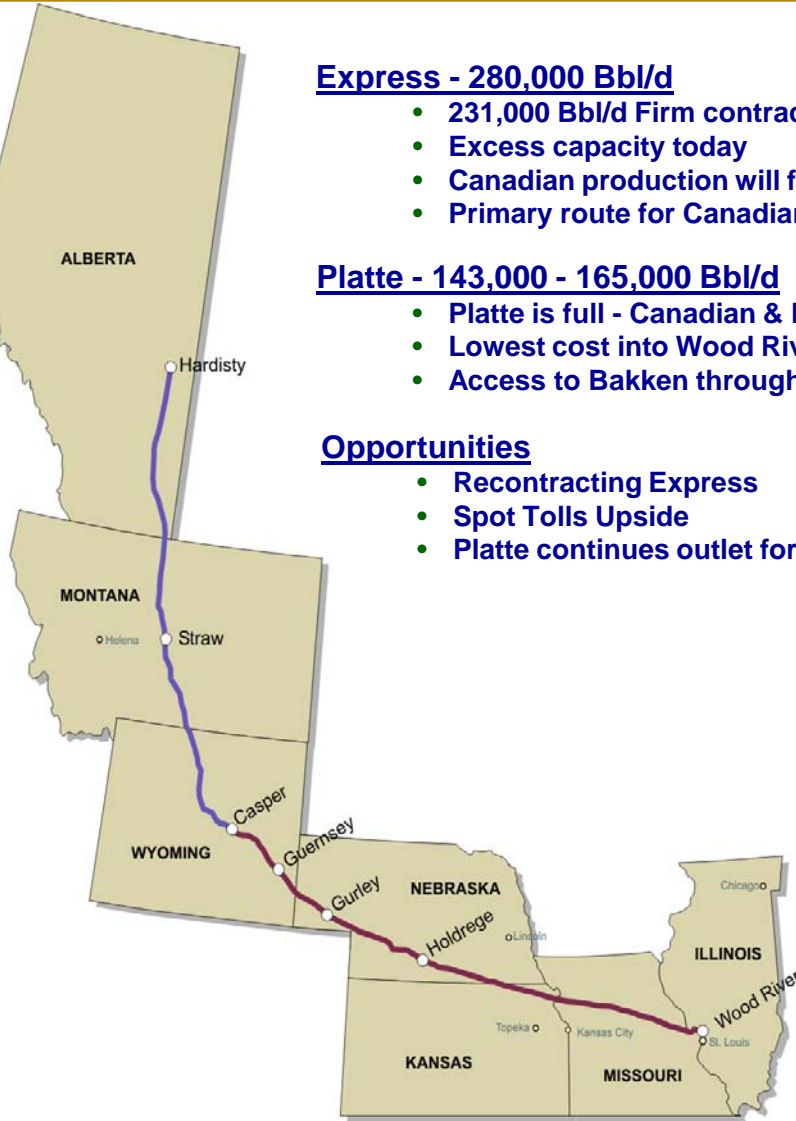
Express - 280,000 Bbl/d

- 231,000 Bbl/d Firm contrac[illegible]
- Excess capacity today
- Canadian production will f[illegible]
- Primary route for Canadian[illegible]

Platte - 143,000 - 165,000 Bbl/d

- Platte is full - Canadian & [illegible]
- Lowest cost into Wood Riv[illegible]
- Access to Bakken through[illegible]

Opportunities

- Recontracting Express
- Spot Tolls Upside
- Platte continues outlet for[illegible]

ALBERTA
Hardisty
MONTANA
Helena
Straw
WYOMING
Casper
Guernsey
Gurley
NEBRASKA
Holdrege
Lincoln
KANSAS
Topeka
Kansas City
MISSOURI
ILLINOIS
Chicago
Wood River
St. Louis